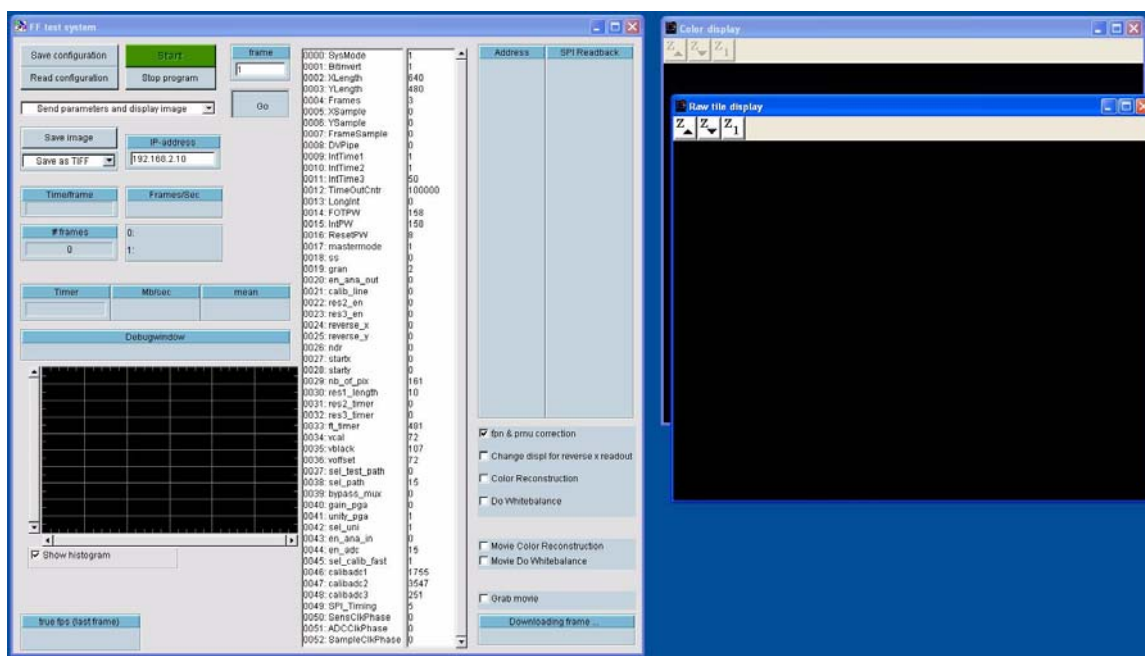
FF test system

Save configuration
Start
frame
1
Read configuration
Stop program
Send parameters and display image
Go
Save image
IP-address
Save as TIFF
192.168.2.10
Time/frame
Frames/Sec
# frames
0
0:
1:
Timer
Mb/sec
mean
Debugwindow
Show histogram
true fps (last frame)

| | |
|---|---|
| 0000: SysMode | 1 |
| 0001: BitInvert | 1 |
| 0002: XLength | 640 |
| 0003: YLength | 480 |
| 0004: Frames | 3 |
| 0005: XSample | 0 |
| 0006: YSample | 0 |
| 0007: FrameSample | 0 |
| 0008: DVPipe | 0 |
| 0009: IntTime1 | 1 |
| 0010: IntTime2 | 1 |
| 0011: IntTime3 | 50 |
| 0012: TimeOutCntr | 100000 |
| 0013: LongInt | 0 |
| 0014: FOTPW | 158 |
| 0015: IntPW | 158 |
| 0016: ResetPW | 8 |
| 0017: mastermode | 1 |
| 0018: ss | 0 |
| 0019: gran | 2 |
| 0020: en_ana_out | 0 |
| 0021: calib_line | 0 |
| 0022: res2_en | 0 |
| 0023: res3_en | 0 |
| 0024: reverse_x | 0 |
| 0025: reverse_y | 0 |
| 0026: ndr | 0 |
| 0027: startx | 0 |
| 0028: starty | 0 |
| 0029: nb_of_pix | 161 |
| 0030: res1_length | 10 |
| 0031: res2_timer | 0 |
| 0032: res3_timer | 0 |
| 0033: ft_timer | 481 |
| 0034: vcal | 72 |
| 0035: vblack | 107 |
| 0036: voffset | 72 |
| 0037: sel_test_path | 0 |
| 0038: sel_path | 15 |
| 0039: bypass_mux | 0 |
| 0040: gain_pga | 0 |
| 0041: unity_pga | 1 |
| 0042: sel_uni | 1 |
| 0043: en_ana_in | 0 |
| 0044: en_adc | 15 |
| 0045: sel_calib_fast | 1 |
| 0046: calibadc1 | 1755 |
| 0047: calibadc2 | 3547 |
| 0048: calibadc3 | 251 |
| 0049: SPI_Timing | 5 |
| 0050: SensClkPhase | 0 |
| 0051: ADCClkPhase | 0 |
| 0052: SampleClkPhase | 0 |

Address
SPI Readback
fpn & prnu correction
Change displ for reverse x readout
Color Reconstruction
Do Whitebalance
Movie Color Reconstruction
Movie Do Whitebalance
Grab movie
Downloading frame ...

Color display
Raw tile display
$Z_{\blacktriangle}$ $Z_{\blacktriangledown}$ $Z_1$